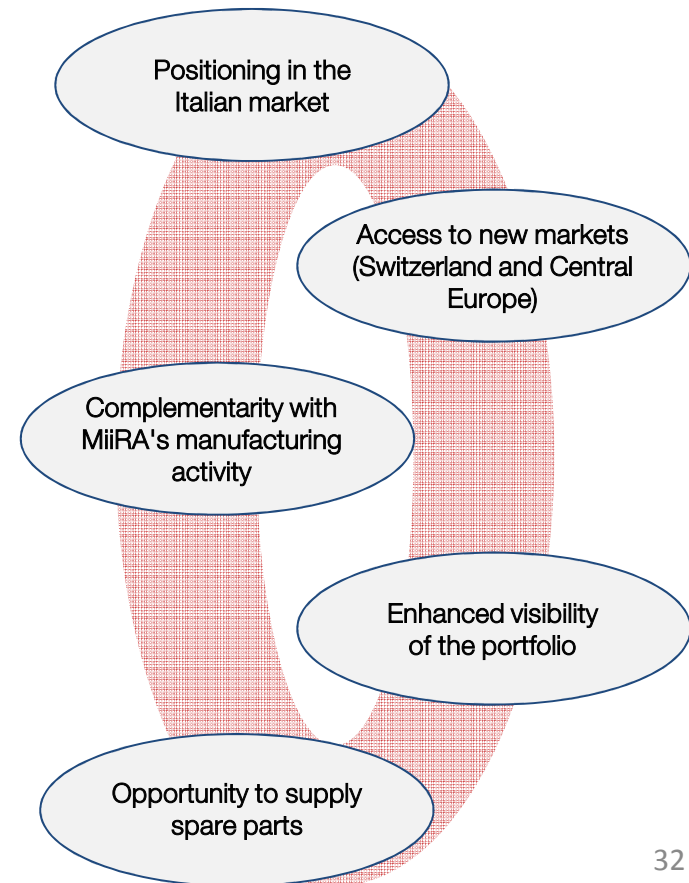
Positioning in the Italian market

Access to new markets (Switzerland and Central Europe)

Complementarity with MiiRA's manufacturing activity

Enhanced visibility of the portfolio

Opportunity to supply spare parts

32